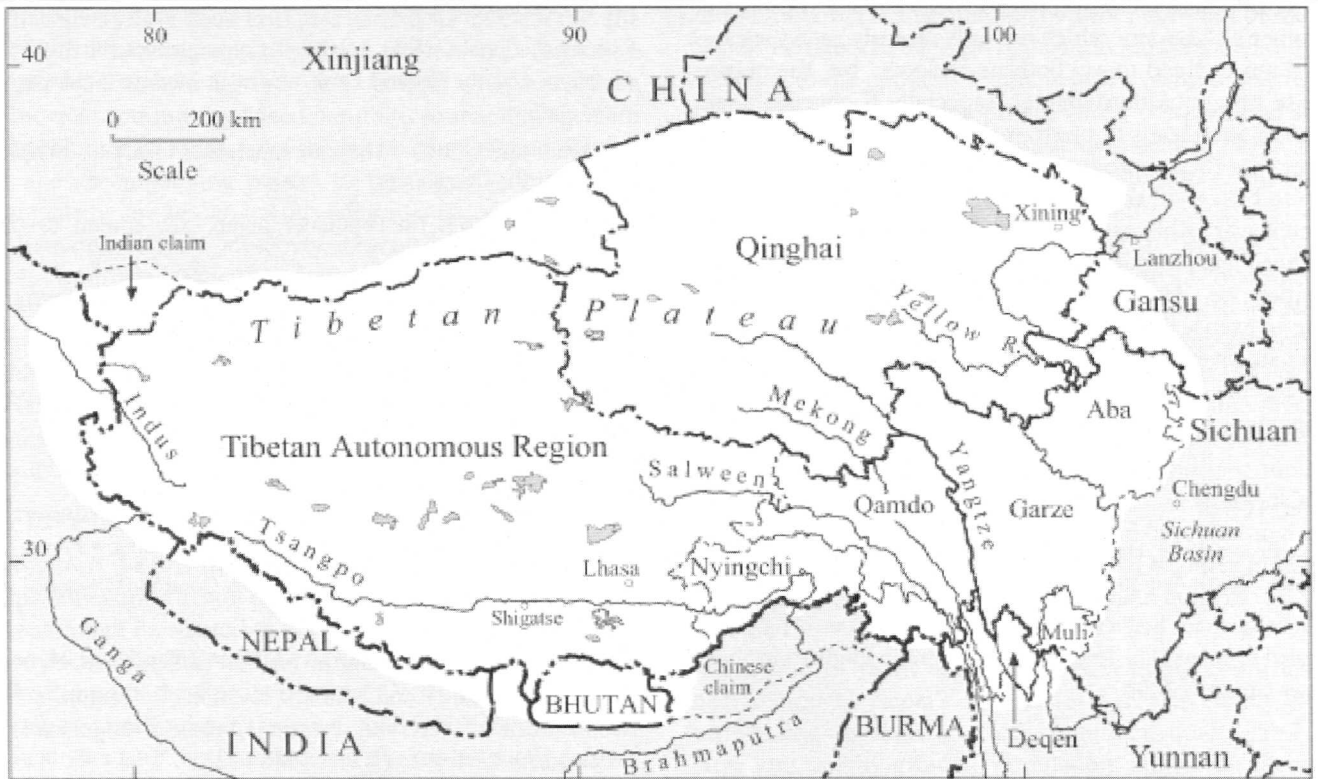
40
80
90
100
Xinjiang
CHINA
0 200 km
Scale
Indian claim
Qinghai
Xining
Lanzhou
Gansu
Tibetan Plateau
Yellow R.
Mekong
Indus
Tibetan Autonomous Region
Aba
Sichuan
Salween
Qamdo
Yangtze
Garze
Chengdu
Sichuan Basin
30
Tsangpo
Lhasa
Nyingchi
Shigatse
Muli
Ganga
NEPAL
Chinese claim
BHUTAN
BURMA
Deqen
INDIA
Brahmaputra
Yunnan